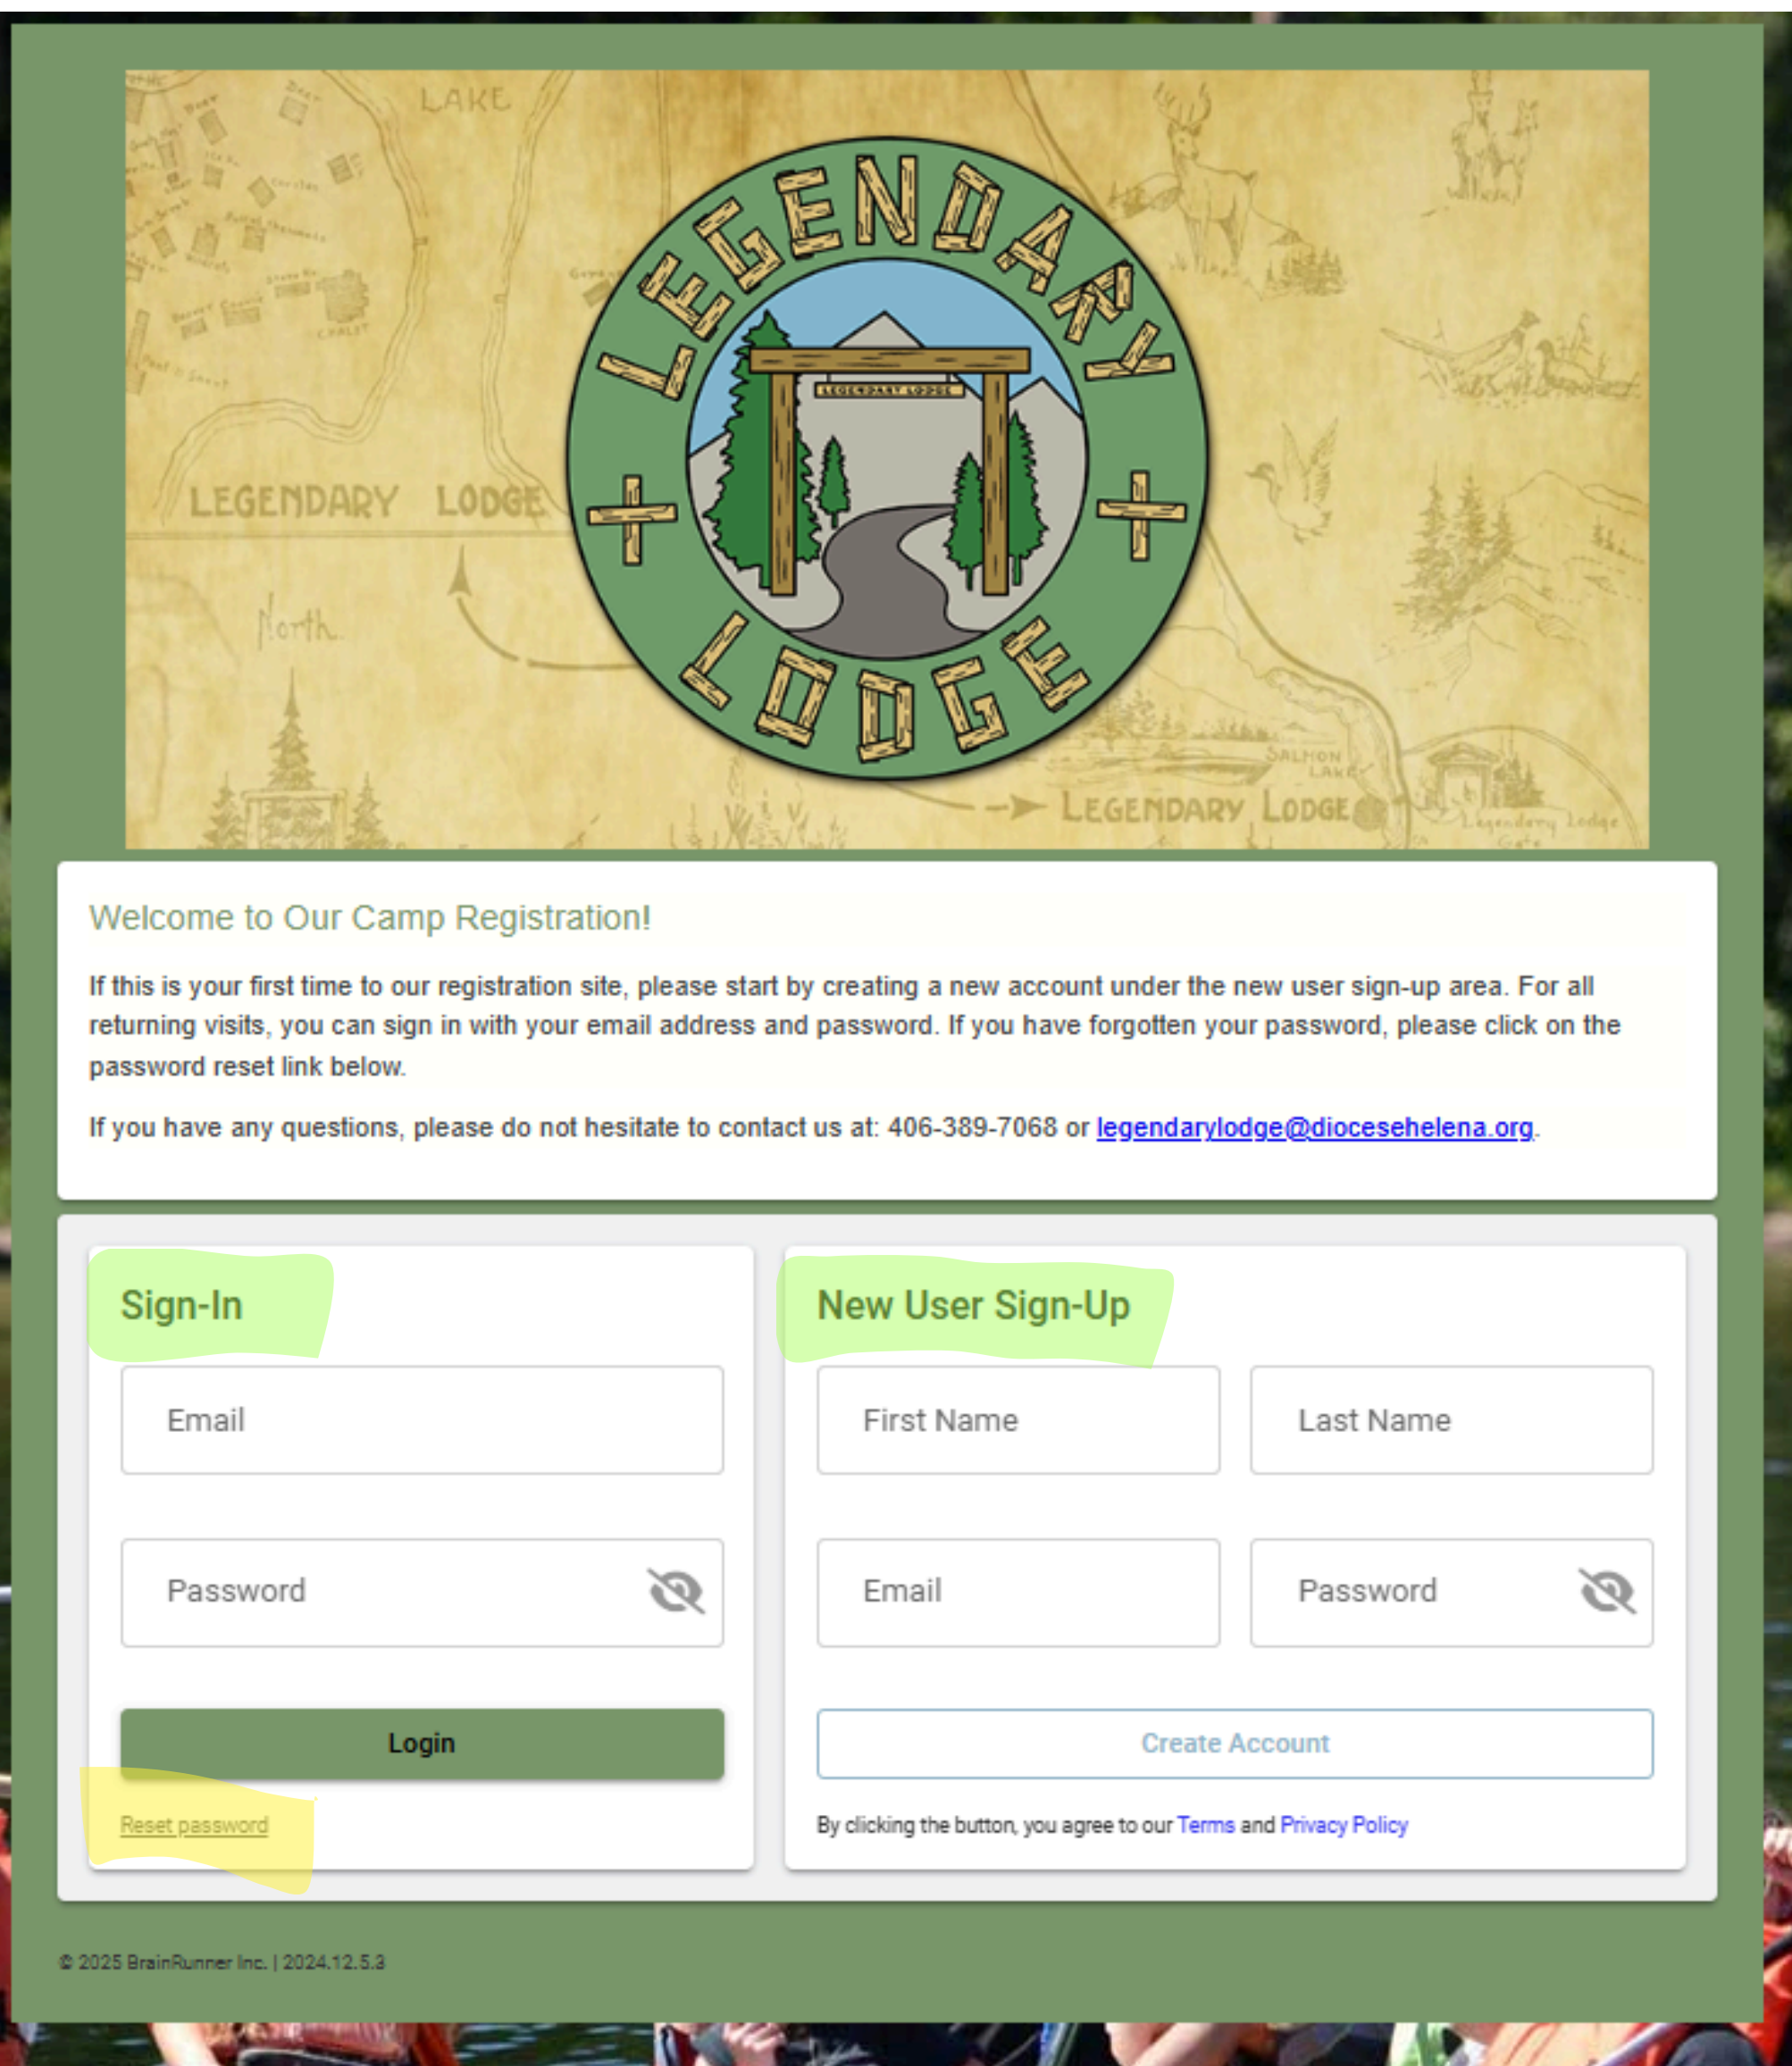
LAKE

LEGENDARY LODGE

LEGENDARY LODGE

North

LEGENDARY LODGE

SALMON LAKE

LEGENDARY LODGE

Legendary Lodge

Welcome to Our Camp Registration!

If this is your first time to our registration site, please start by creating a new account under the new user sign-up area. For all returning visits, you can sign in with your email address and password. If you have forgotten your password, please click on the password reset link below.

If you have any questions, please do not hesitate to contact us at: 406-389-7068 or legendarylodge@diocesehelena.org.

Sign-In

Email

Password

Login

Reset password

New User Sign-Up

First Name

Last Name

Email

Password

Create Account

By clicking the button, you agree to our Terms and Privacy Policy

© 2025 BrainRunner Inc. | 2024.12.5.3